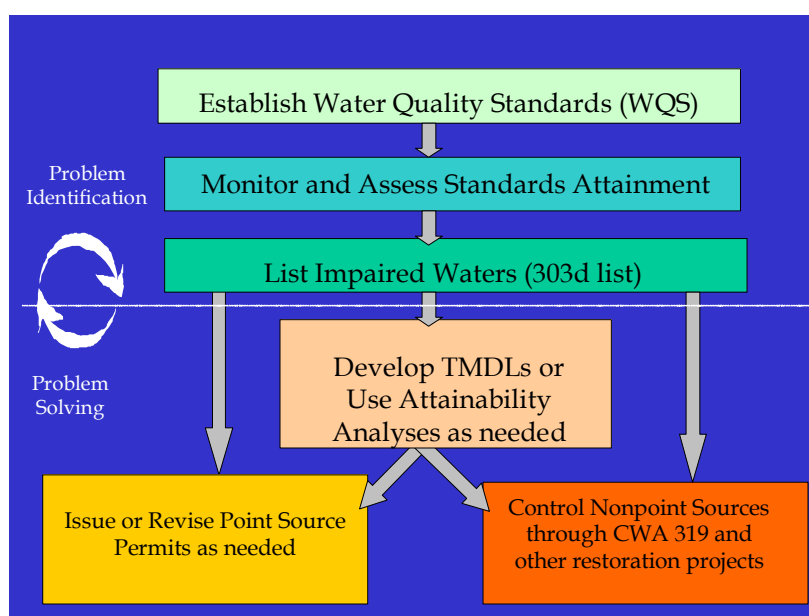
Establish Water Quality Standards (WQS)

Problem Identification

Monitor and Assess Standards Attainment

List Impaired Waters (303d list)

Problem Solving

Develop TMDLs or Use Attainability Analyses as needed

Issue or Revise Point Source Permits as needed

Control Nonpoint Sources through CWA 319 and other restoration projects